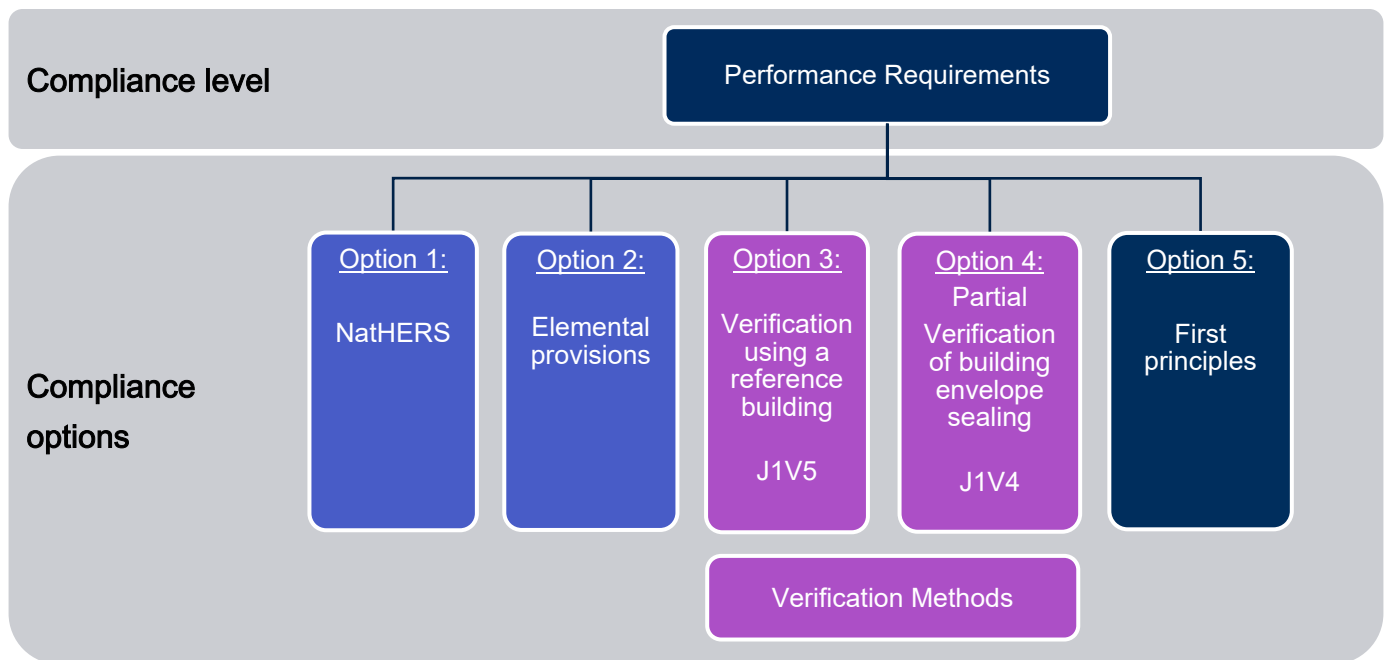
Compliance level

Performance Requirements

Compliance options

Option 1:

NatHERS

Option 2:

Elemental provisions

Option 3:

Verification using a reference building

J1V5

Option 4:

Partial

Verification of building envelope sealing

J1V4

Option 5:

First principles

Verification Methods